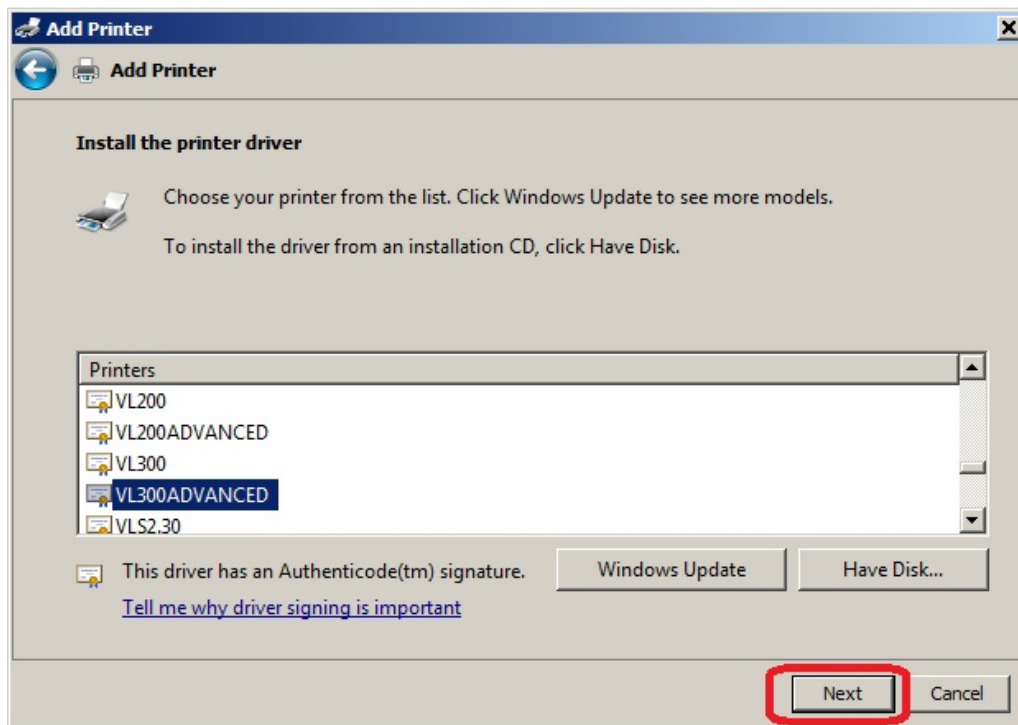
Add Printer

Add Printer

Install the printer driver

Choose your printer from the list. Click Windows Update to see more models.

To install the driver from an installation CD, click Have Disk.

| Printers |
|---|
| VL200 |
| VL200ADVANCED |
| VL300 |
| VL300ADVANCED |
| VLS2.30 |

This driver has an Authenticode(tm) signature.

Windows Update

Have Disk...

Tell me why driver signing is important

Next

Cancel